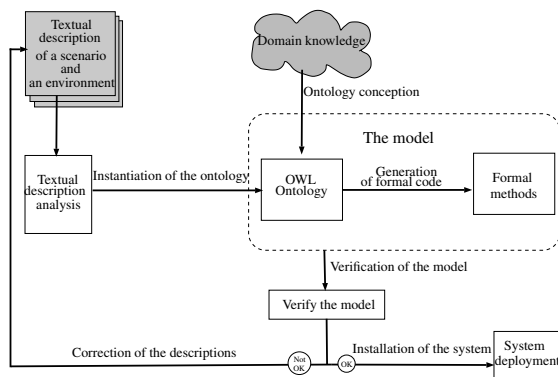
Textual description of a scenario and an environment

Domain knowledge

Ontology conception

The model

Textual description analysis

Instantiation of the ontology

OWL Ontology

Generation of formal code

Formal methods

Verification of the model

Verify the model

Correction of the descriptions

Not OK

OK

Installation of the system

System deployment